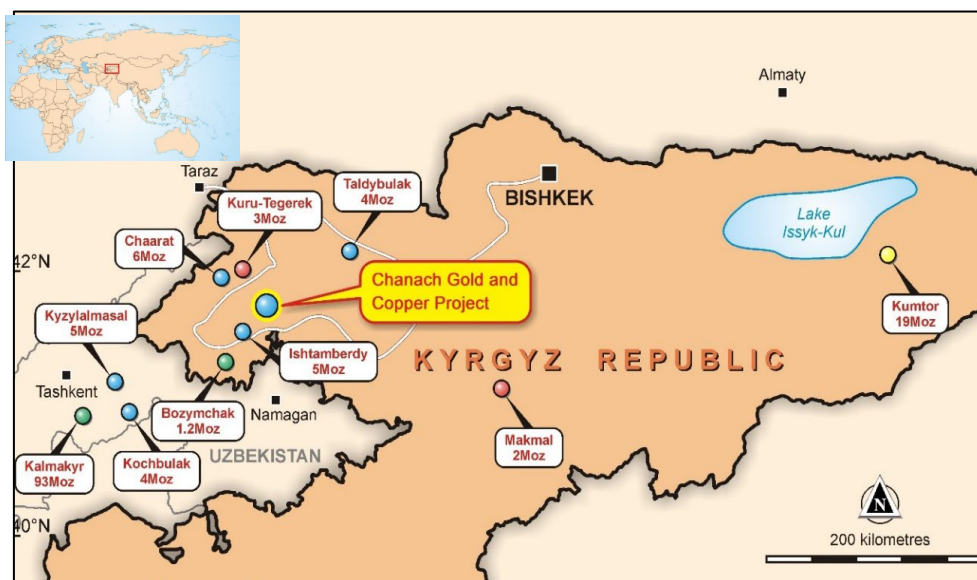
Almaty

Taraz

Kuru-Tegerek
3Moz

Taldybulak
4Moz

BISHKEK

Lake
Issyk-Kul

Chaarat
6Moz

42°N

Chanach Gold and
Copper Project

Kumtor
19Moz

Kyzylalmasal
5Moz

Ishtamberdy
5Moz

KYRGYZ REPUBLIC

Tashkent

Bozymchak
1.2Moz

Namagan

Kalmakyr
93Moz

Kochbulak
4Moz

UZBEKISTAN

Makmal
2Moz

N

40°N

200 kilometres